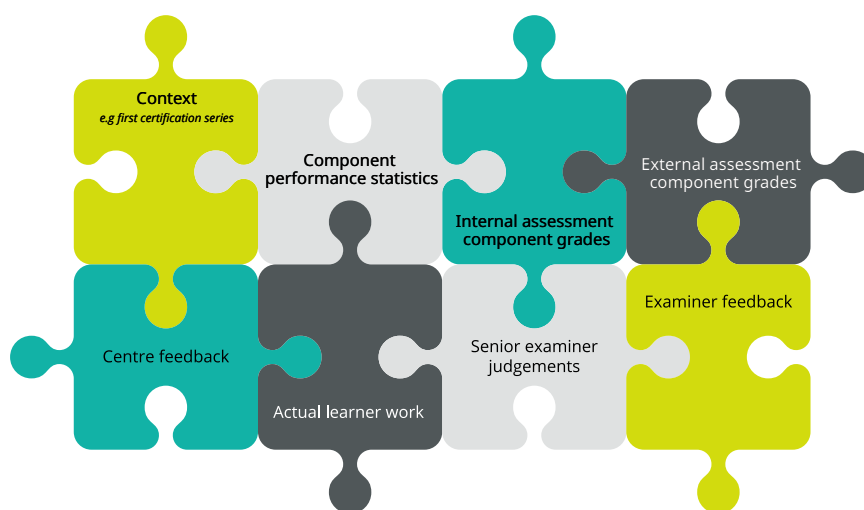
Context
e.g first certification series

Component performance statistics

Internal assessment component grades

External assessment component grades

Centre feedback

Actual learner work

Senior examiner judgements

Examiner feedback